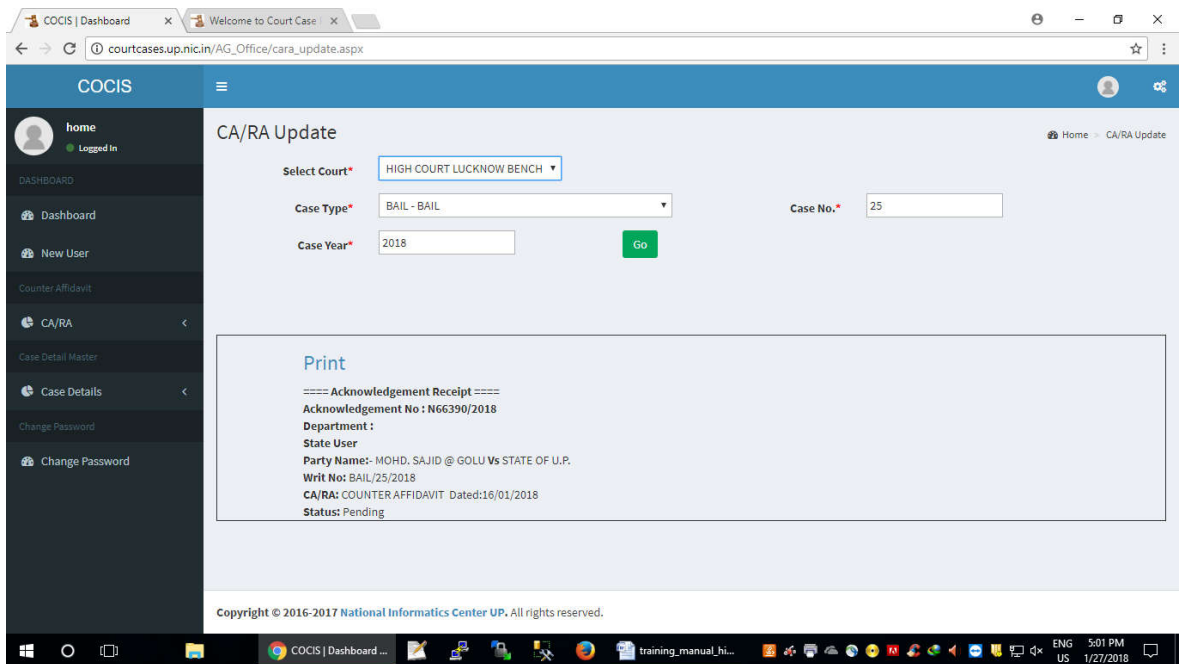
COCIS | Dashboard ×
Welcome to Court Case ×
courtcases.up.nic.in/AG_Office/cara_update.aspx

COCIS
home
Logged In
DASHBOARD
Dashboard
New User
Counter Affidavit
CA/RA
Case Detail Master
Case Details
Change Password
Change Password

CA/RA Update
Home > CA/RA Update

Select Court* HIGH COURT LUCKNOW BENCH
Case Type* BAIL - BAIL
Case No.* 25
Case Year* 2018
Go

Print
==== Acknowledgement Receipt ====
Acknowledgement No : N66390/2018
Department :
State User
Party Name:- MOHD. SAJID @ GOLU Vs STATE OF U.P.
Writ No: BAIL/25/2018
CA/RA: COUNTER AFFIDAVIT Dated:16/01/2018
Status: Pending

Copyright © 2016-2017 National Informatics Center UP. All rights reserved.

COCIS | Dashboard ...
training_manual_hi...
ENG US
5:01 PM
1/27/2018